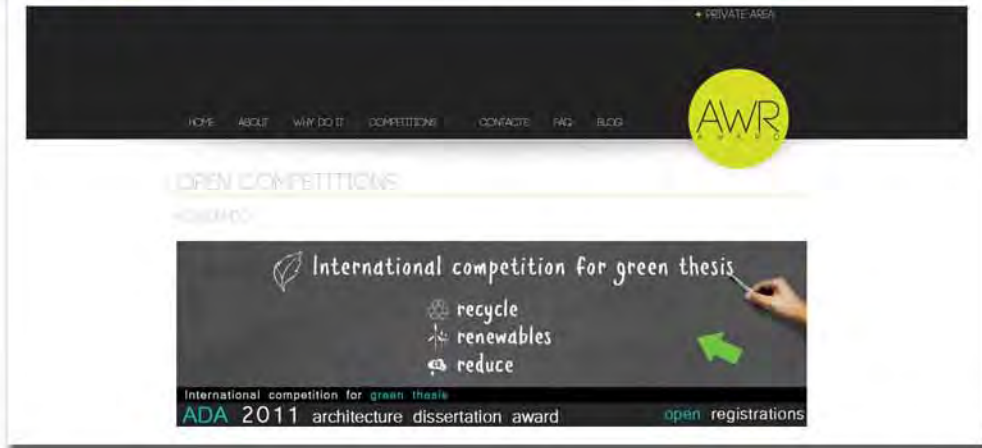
+ PRIVATE AREA

HOME ABOUT WHY DO IT COMPETITIONS CONTACTS FAQ BLOG

AWR AWARD

OPEN COMPETITIONS

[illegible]

International competition for green thesis

recycle
renewables
reduce

International competition for green thesis
ADA 2011 architecture dissertation award open registrations